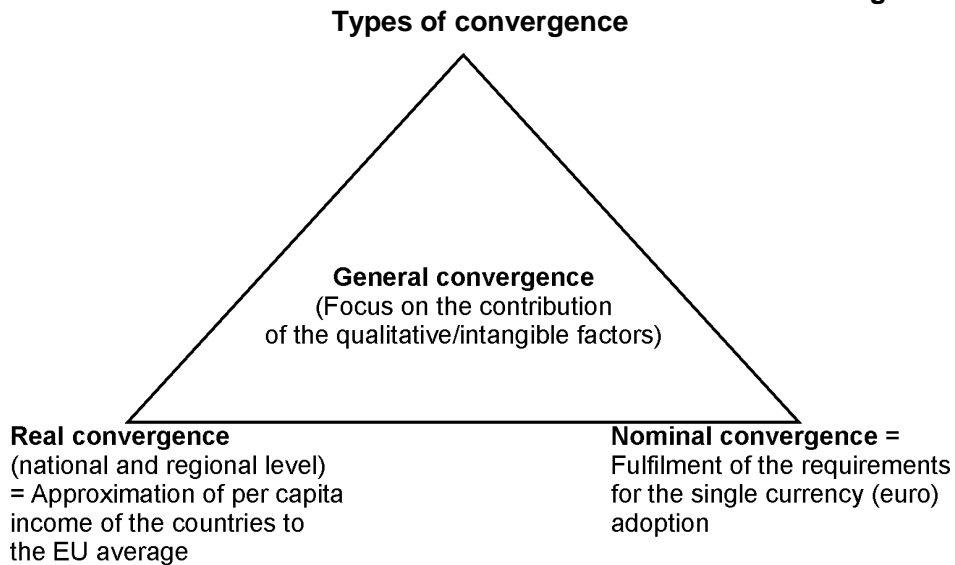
Types of convergence

General convergence
(Focus on the contribution of the qualitative/intangible factors)

Real convergence
(national and regional level)
= Approximation of per capita income of the countries to the EU average

Nominal convergence =
Fulfilment of the requirements for the single currency (euro) adoption